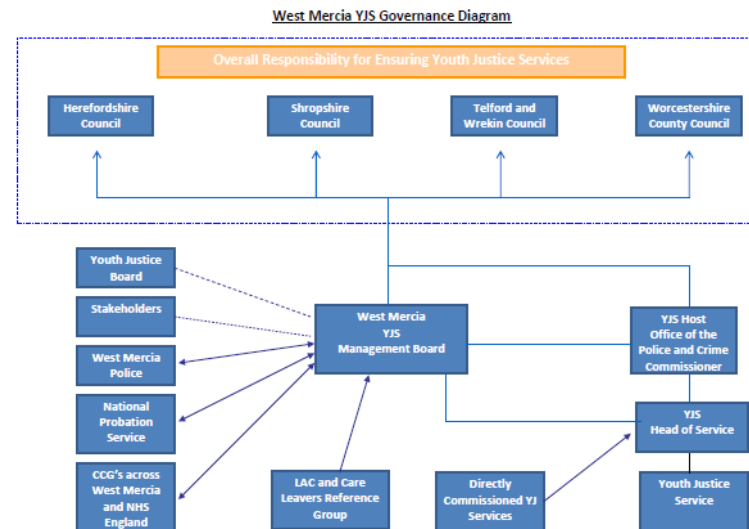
West Mercia YJS Governance Diagram

Overall Responsibility for Ensuring Youth Justice Services

Herefordshire Council

Shropshire Council

Telford and Wrekin Council

Worcestershire County Council

Youth Justice Board

Stakeholders

West Mercia Police

National Probation Service

CCG's across West Mercia and NHS England

West Mercia YJS Management Board

YJS Host Office of the Police and Crime Commissioner

YJS Head of Service

LAC and Care Leavers Reference Group

Directly Commissioned YJ Services

Youth Justice Service